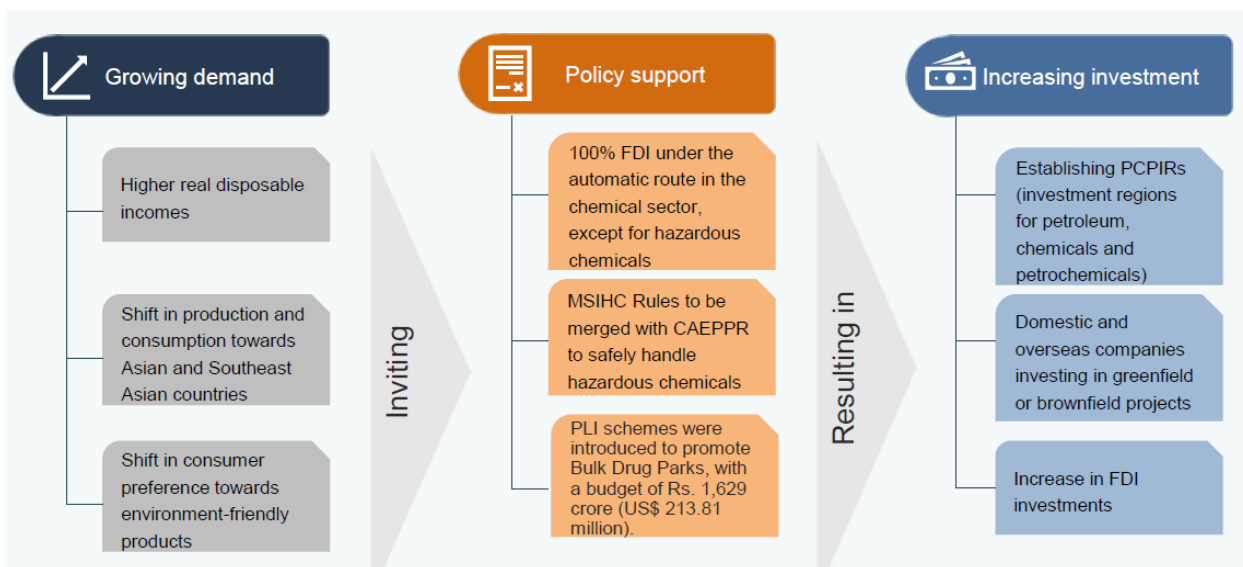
Growing demand

Higher real disposable incomes

Shift in production and consumption towards Asian and Southeast Asian countries

Shift in consumer preference towards environment-friendly products

Inviting

Policy support

100% FDI under the automatic route in the chemical sector, except for hazardous chemicals

MSIHC Rules to be merged with CAEPPR to safely handle hazardous chemicals

PLI schemes were introduced to promote Bulk Drug Parks, with a budget of Rs. 1,629 crore (US$ 213.81 million).

Resulting in

Increasing investment

Establishing PCPIRs (investment regions for petroleum, chemicals and petrochemicals)

Domestic and overseas companies investing in greenfield or brownfield projects

Increase in FDI investments